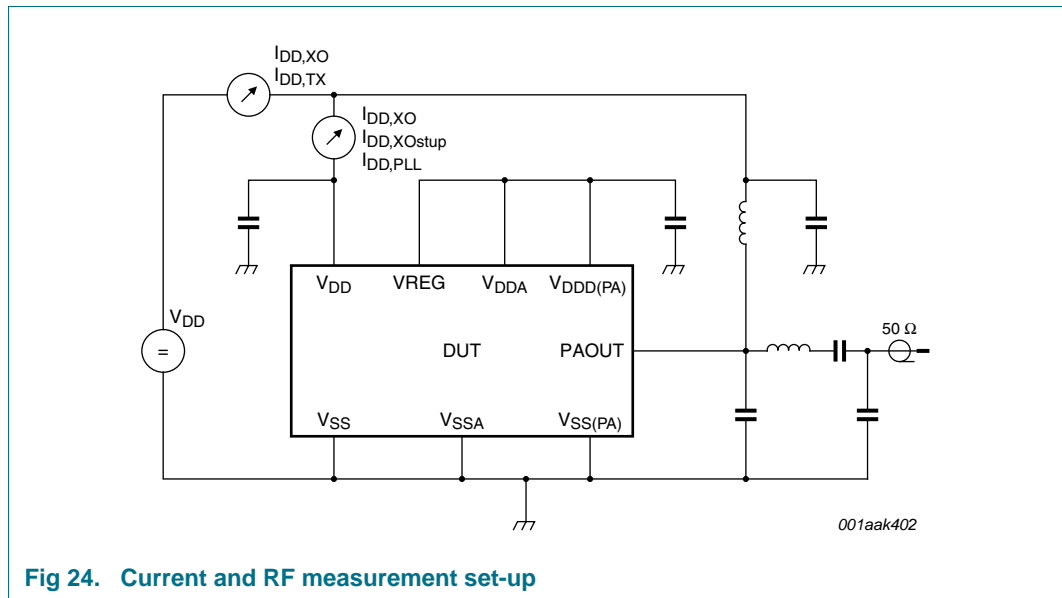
$I_{DD,XO}$
$I_{DD,TX}$

$I_{DD,XO}$
$I_{DD,XOstup}$
$I_{DD,PLL}$

$V_{DD}$

=

$V_{DD}$ VREG $V_{DDA}$ $V_{DDD(PA)}$

DUT PAOUT

$V_{SS}$ $V_{SSA}$ $V_{SS(PA)}$

50 Ω

001aak402

Fig 24. Current and RF measurement set-up